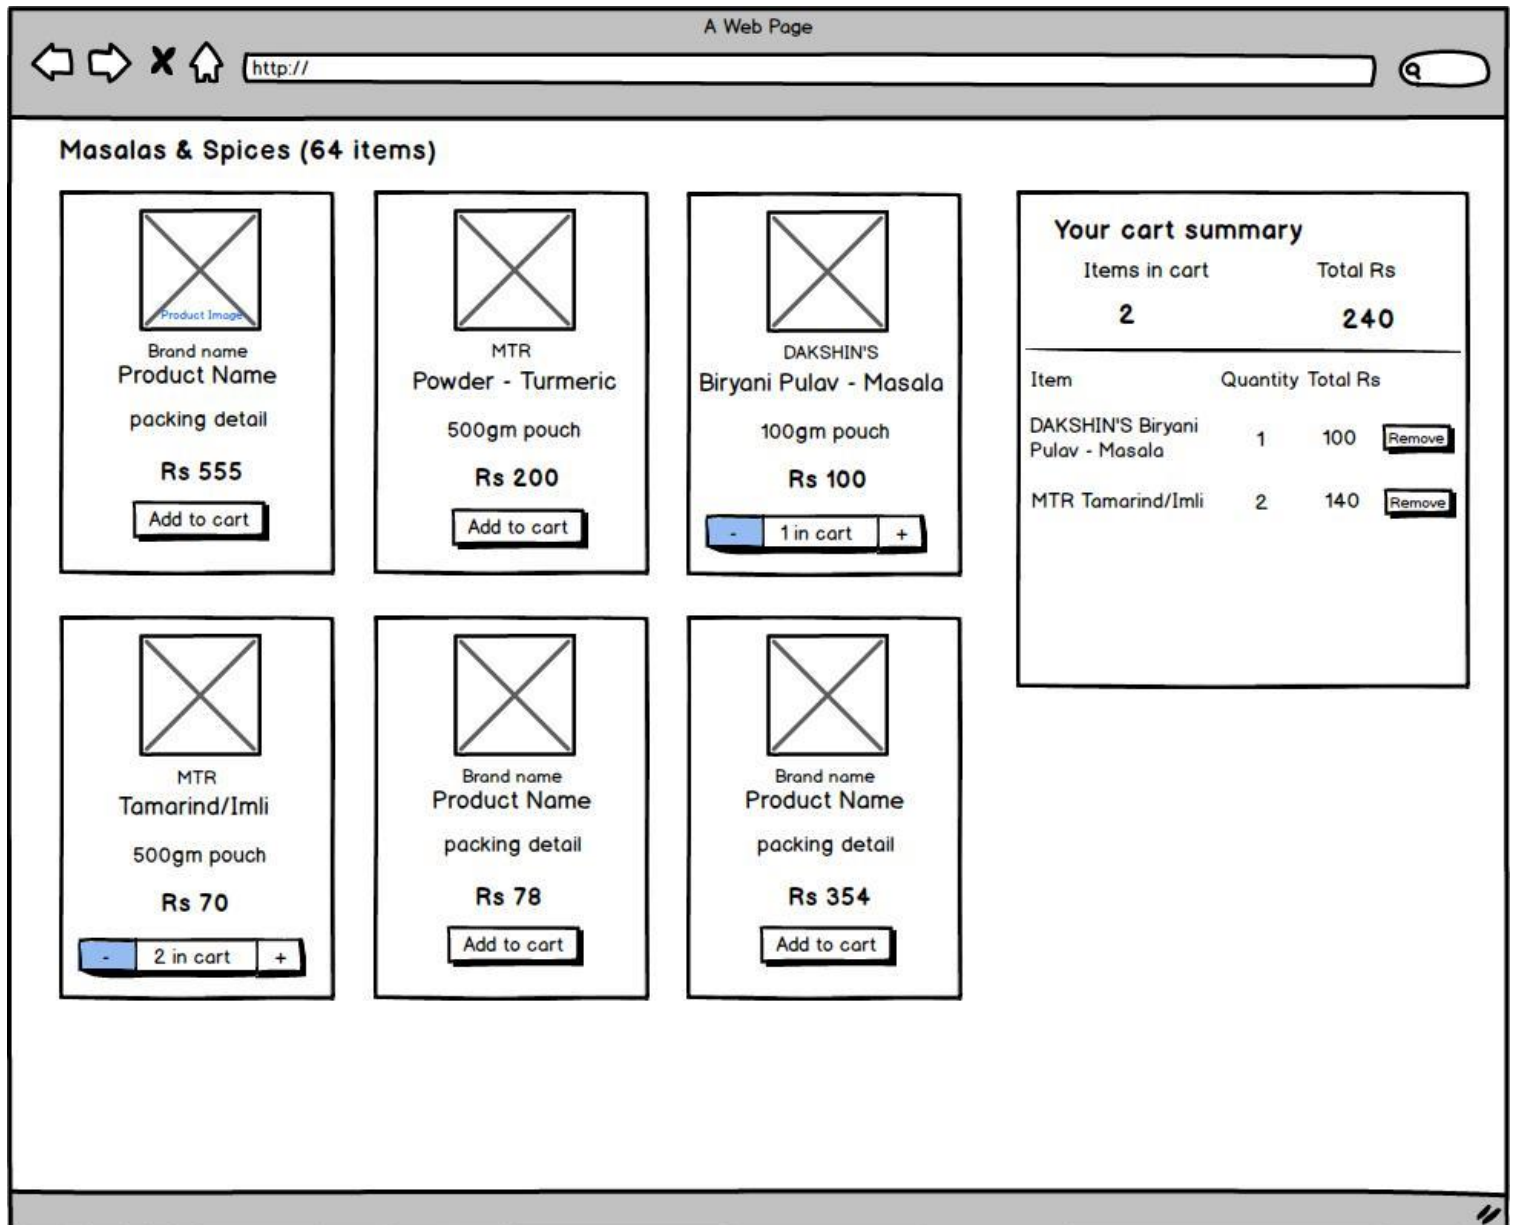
A Web Page

http://

Masalas & Spices (64 items)

Product Image
Brand name
Product Name
packing detail
Rs 555
Add to cart

MTR
Powder - Turmeric
500gm pouch
Rs 200
Add to cart

DAKSHIN'S
Biryani Pulav - Masala
100gm pouch
Rs 100
- 1 in cart +

MTR
Tamarind/Imli
500gm pouch
Rs 70
- 2 in cart +

Brand name
Product Name
packing detail
Rs 78
Add to cart

Brand name
Product Name
packing detail
Rs 354
Add to cart

Your cart summary

| Items in cart | Total Rs |
|---|---|
| 2 | 240 |

| Item | Quantity | Total Rs | |
|---|---|---|---|
| DAKSHIN'S Biryani Pulav - Masala | 1 | 100 | Remove |
| MTR Tamarind/Imli | 2 | 140 | Remove |